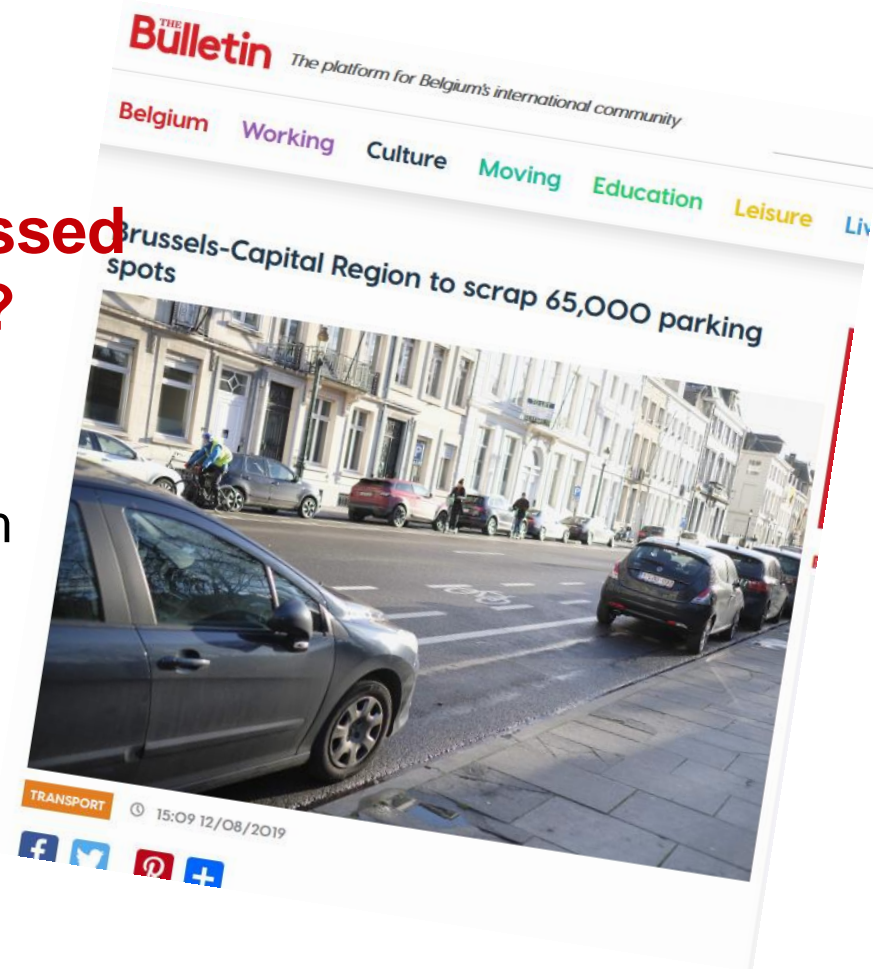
ssed
?
n

THE Bulletin The platform for Belgium's international community

Belgium Working Culture Moving Education Leisure Liv

Brussels-Capital Region to scrap 65,000 parking spots

TRANSPORT 15:09 12/08/2019